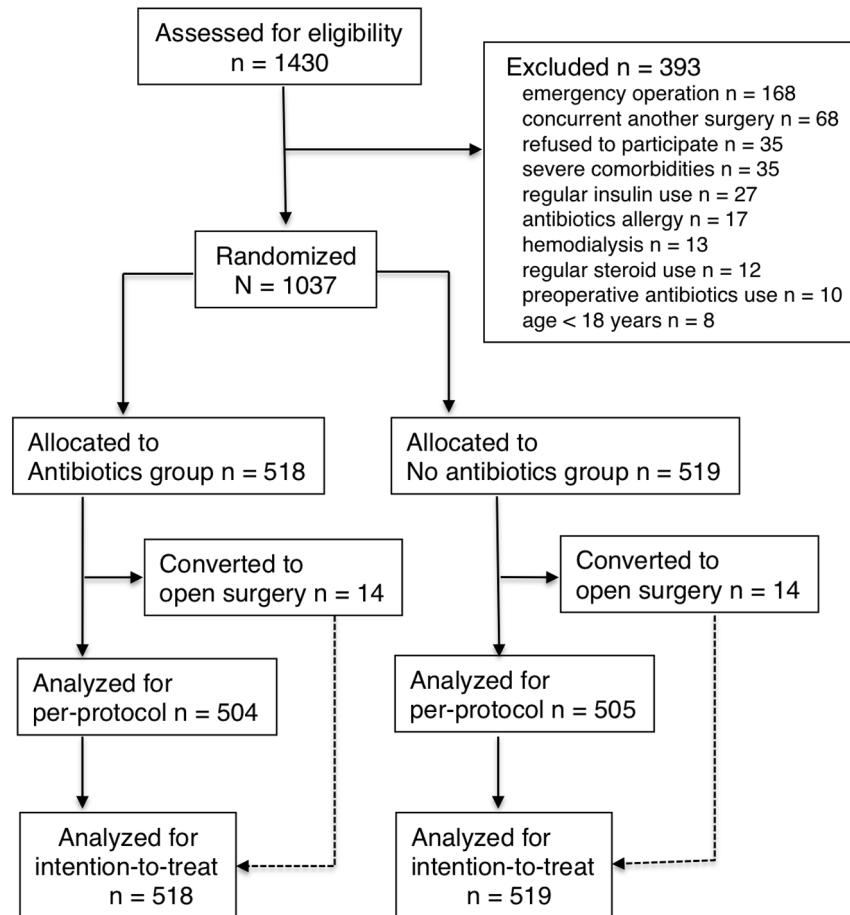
Assessed for eligibility
n = 1430

Excluded n = 393
emergency operation n = 168
concurrent another surgery n = 68
refused to participate n = 35
severe comorbidities n = 35
regular insulin use n = 27
antibiotics allergy n = 17
hemodialysis n = 13
regular steroid use n = 12
preoperative antibiotics use n = 10
age < 18 years n = 8

Randomized
N = 1037

Allocated to
Antibiotics group n = 518

Allocated to
No antibiotics group n = 519

Converted to
open surgery n = 14

Converted to
open surgery n = 14

Analyzed for
per-protocol n = 504

Analyzed for
per-protocol n = 505

Analyzed for
intention-to-treat
n = 518

Analyzed for
intention-to-treat
n = 519